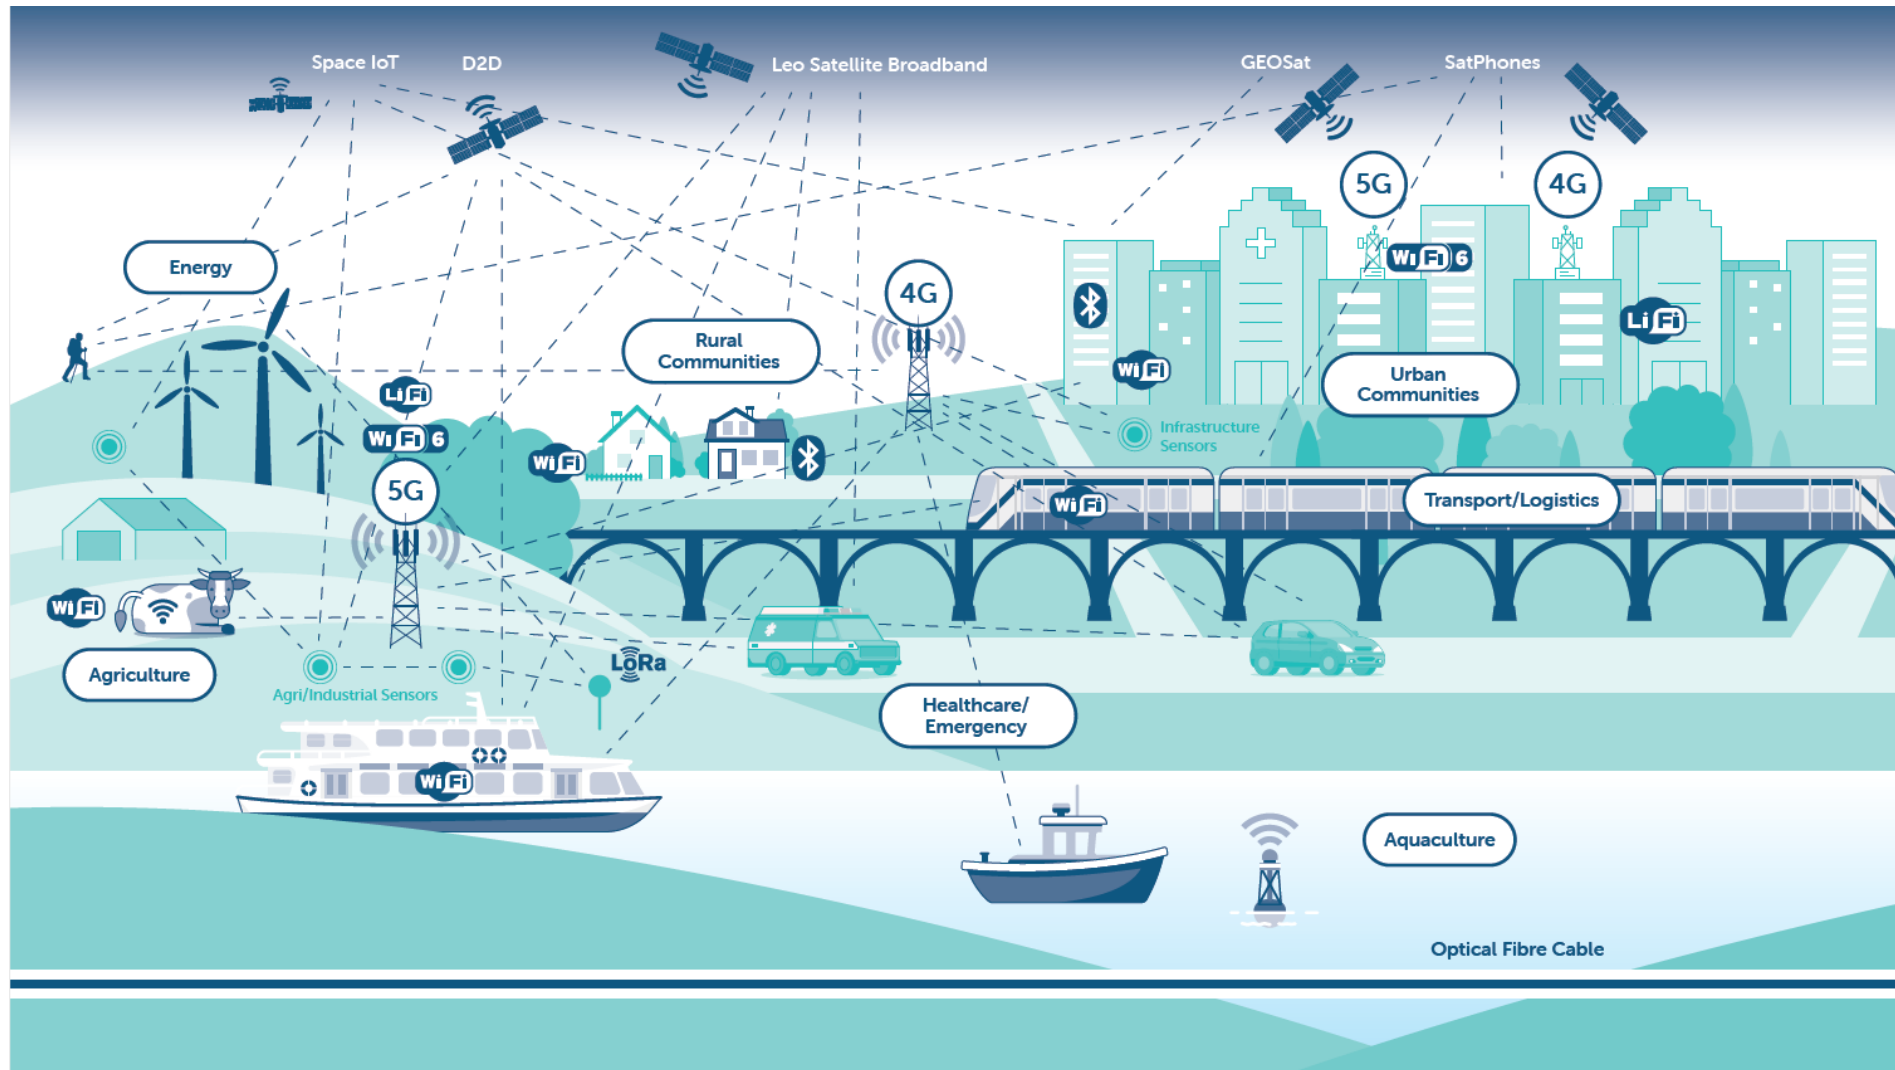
Space IoT

D2D

Leo Satellite Broadband

GEOSat

SatPhones

5G

4G

Wi Fi 6

Energy

4G

Li Fi

Rural Communities

Wi Fi

Urban Communities

Li Fi

Wi Fi 6

Infrastructure Sensors

Wi Fi

5G

Wi Fi

Transport/Logistics

Wi Fi

Agriculture

Agri/Industrial Sensors

LoRa

Healthcare/ Emergency

Wi Fi

Aquaculture

Optical Fibre Cable